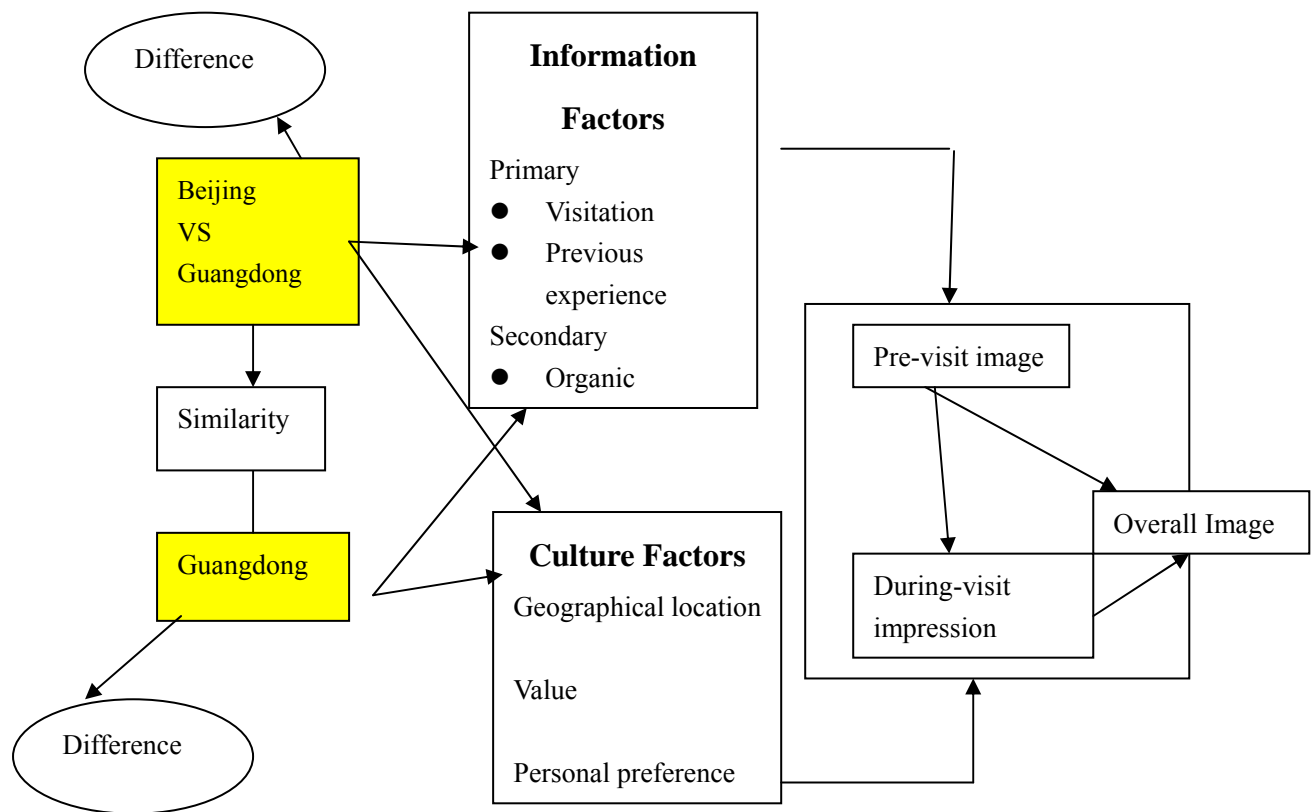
Difference

Beijing
VS
Guangdong

Similarity

Guangdong

Difference

Information Factors

Primary
- Visitation
- Previous experience

Secondary
- Organic

Culture Factors

Geographical location

Value

Personal preference

Pre-visit image

During-visit impression

Overall Image